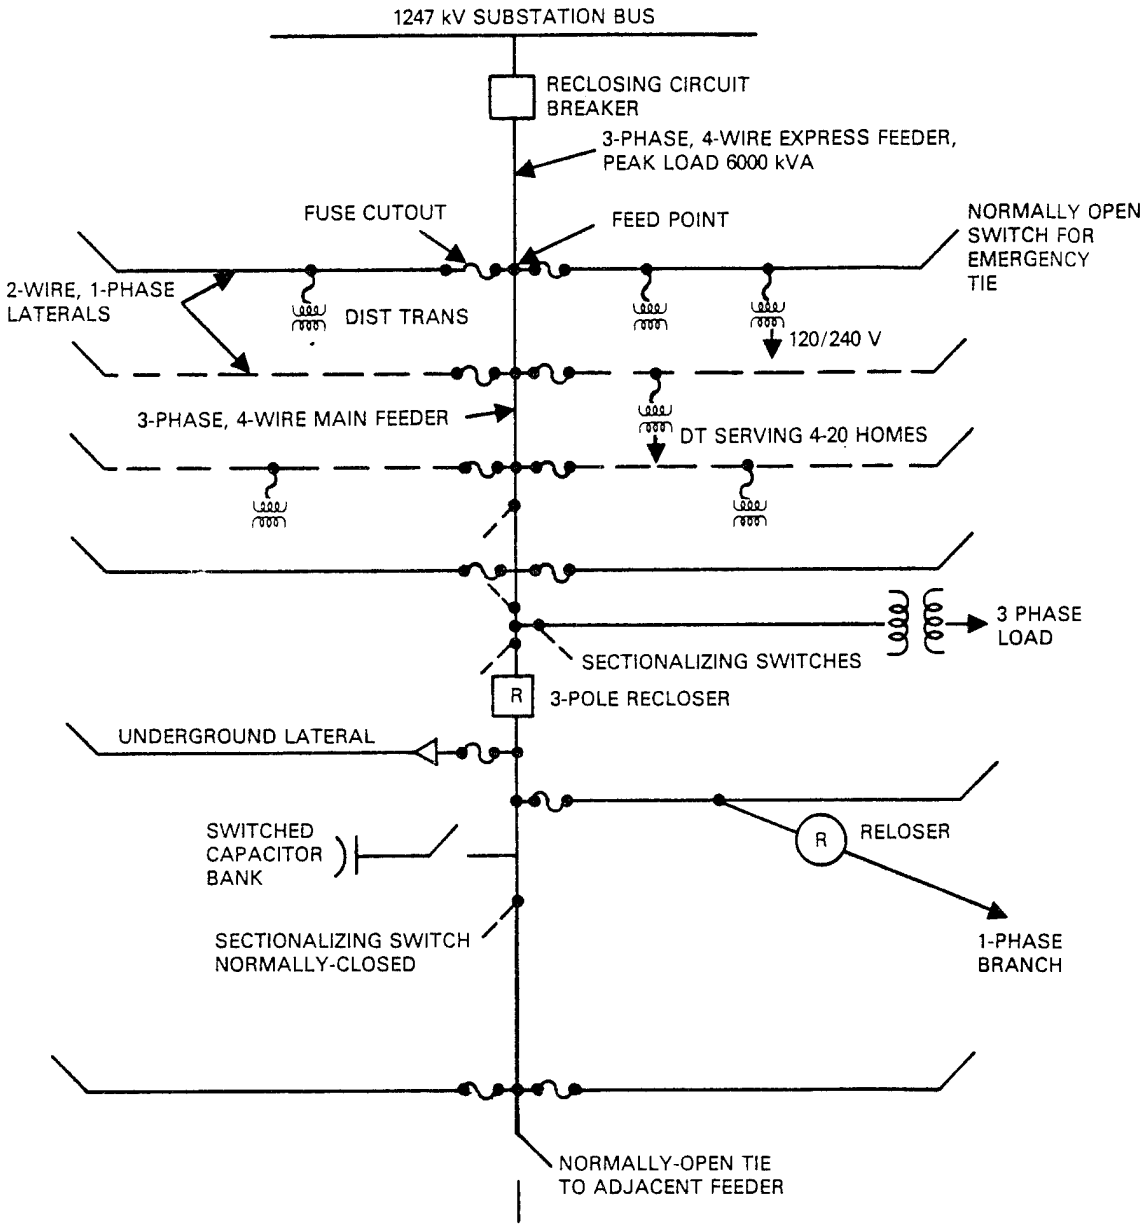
1247 kV SUBSTATION BUS

RECLOSING CIRCUIT BREAKER

3-PHASE, 4-WIRE EXPRESS FEEDER, PEAK LOAD 6000 kVA

FUSE CUTOUT

FEED POINT

NORMALLY OPEN SWITCH FOR EMERGENCY TIE

2-WIRE, 1-PHASE LATERALS

DIST TRANS

120/240 V

3-PHASE, 4-WIRE MAIN FEEDER

DT SERVING 4-20 HOMES

3 PHASE LOAD

SECTIONALIZING SWITCHES

R

3-POLE RECLOSER

UNDERGROUND LATERAL

SWITCHED CAPACITOR BANK

R

RELOSER

SECTIONALIZING SWITCH NORMALLY-CLOSED

1-PHASE BRANCH

NORMALLY-OPEN TIE TO ADJACENT FEEDER